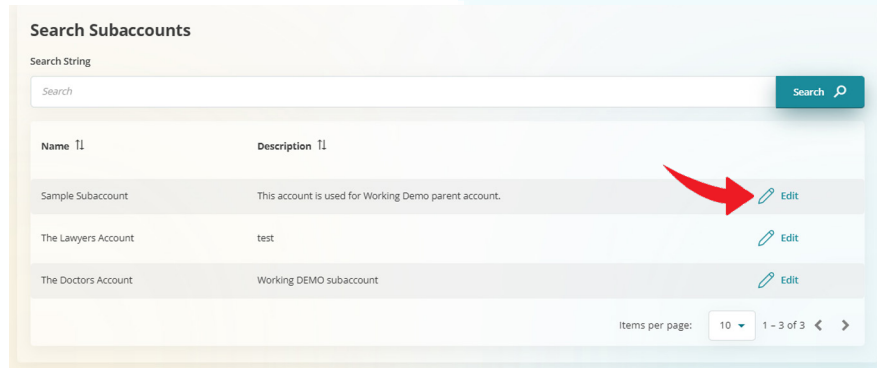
Search Subaccounts

Search String

Search

Search

| Name ⇅ | Description ⇅ | |
|---|---|---|
| Sample Subaccount | This account is used for Working Demo parent account. | Edit |
| The Lawyers Account | test | Edit |
| The Doctors Account | Working DEMO subaccount | Edit |

Items per page: 10 1 – 3 of 3